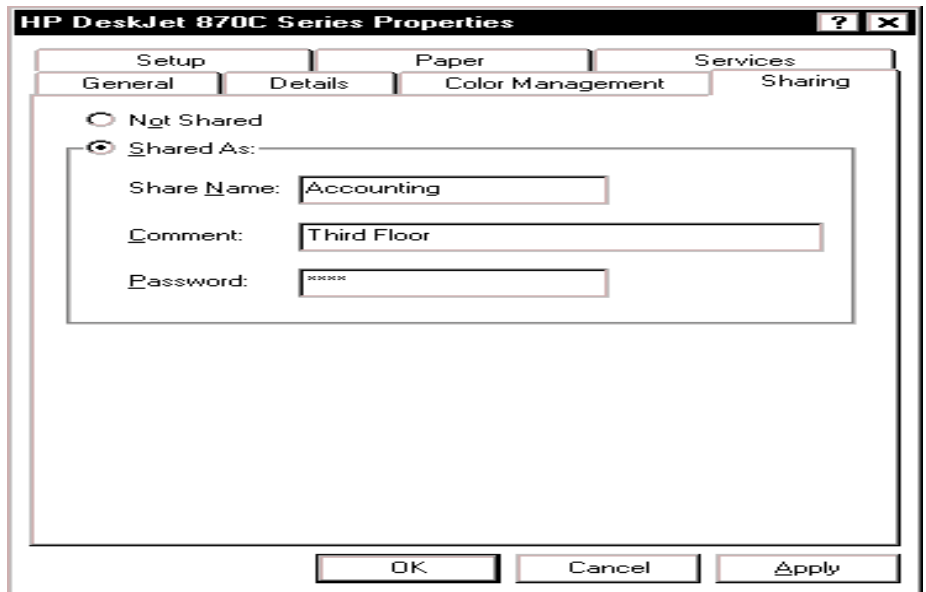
HP DeskJet 870C Series Properties

? ×

Setup

Paper

Services

General

Details

Color Management

Sharing

Not Shared

Shared As:

Share Name: Accounting

Comment: Third Floor

Password: ****

OK

Cancel

Apply